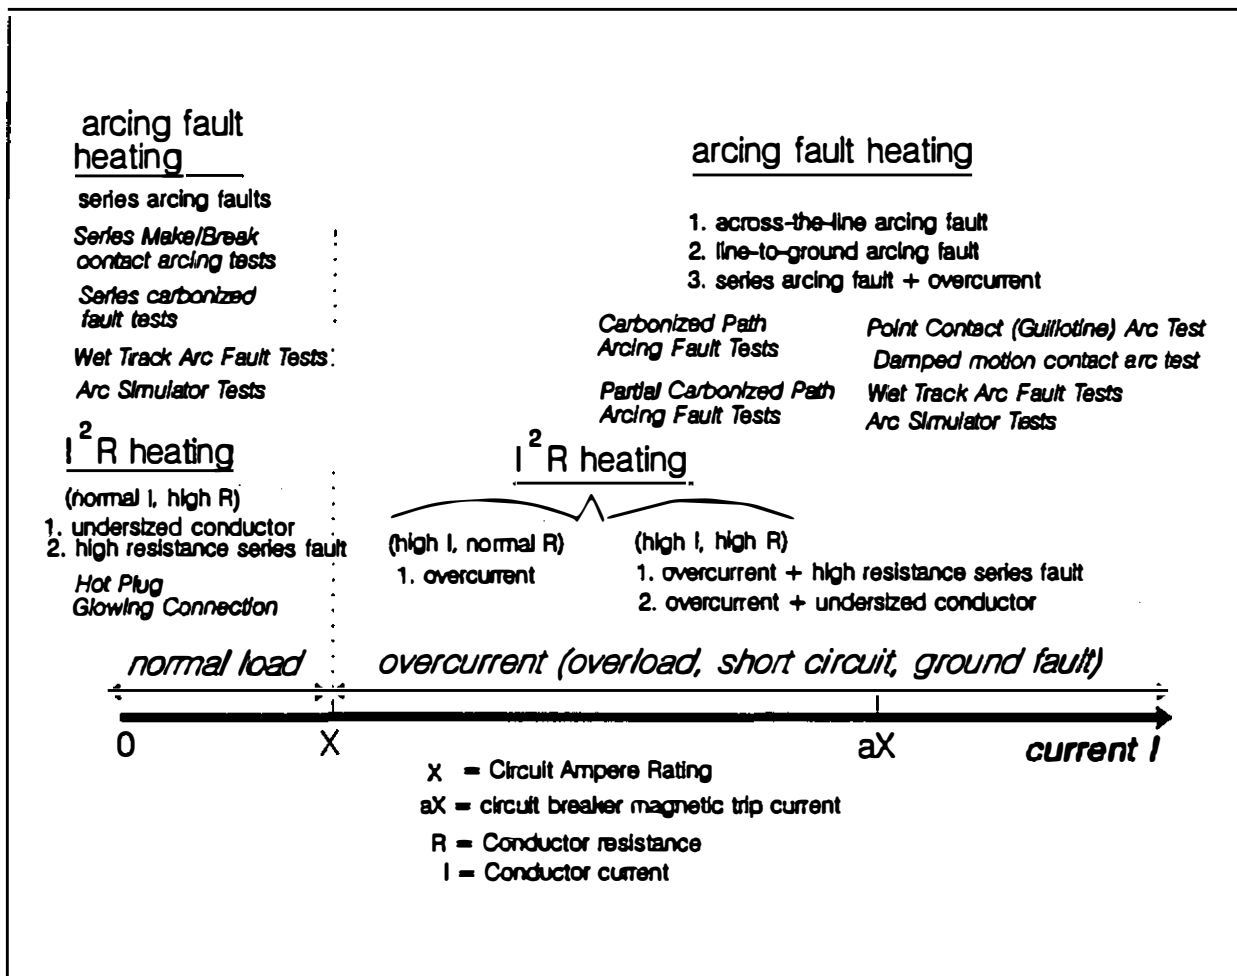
arcing fault heating

series arcing faults

Series Make/Break contact arcing tests

Series carbonized fault tests

Wet Track Arc Fault Tests

Arc Simulator Tests

$I^2R$ heating

(normal I, high R)
1. undersized conductor
2. high resistance series fault

Hot Plug
Glowing Connection

arcing fault heating

1. across-the-line arcing fault
2. line-to-ground arcing fault
3. series arcing fault + overcurrent

Carbonized Path Arcing Fault Tests

Partial Carbonized Path Arcing Fault Tests

Point Contact (Guillotine) Arc Test
Damped motion contact arc test
Wet Track Arc Fault Tests
Arc Simulator Tests

$I^2R$ heating

(high I, normal R)
1. overcurrent

(high I, high R)
1. overcurrent + high resistance series fault
2. overcurrent + undersized conductor

normal load

overcurrent (overload, short circuit, ground fault)

0

X

aX

current I

X = Circuit Ampere Rating
aX = circuit breaker magnetic trip current
R = Conductor resistance
I = Conductor current